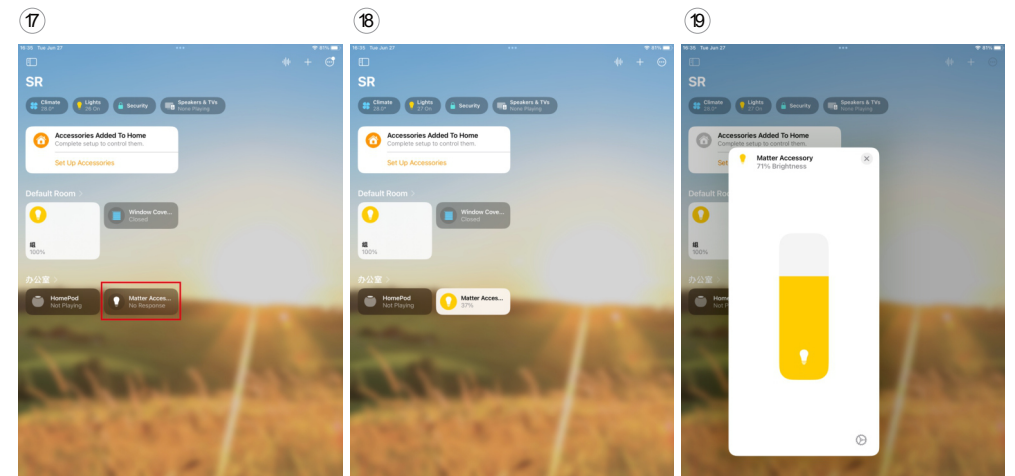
⑰

16:35 Tue Jun 27
81%

SR

Climate 28.0°
Lights 26 On
Security
Speakers & TVs None Playing

Accessories Added To Home
Complete setup to control them.
Set Up Accessories

Default Room >

组
100%

Window Cove...
Closed

办公室 >

HomePod
Not Playing

Matter Acces...
No Response

⑱

16:35 Tue Jun 27
81%

SR

Climate 28.0°
Lights 27 On
Security
Speakers & TVs None Playing

Accessories Added To Home
Complete setup to control them.
Set Up Accessories

Default Room >

组
100%

Window Cove...
Closed

办公室 >

HomePod
Not Playing

Matter Acces...
37%

⑲

16:35 Tue Jun 27
81%

SR

Climate 28.0°
Lights 27 On
Security
Speakers & TVs None Playing

Accessories Added To Home
Complete setup to control them.
Set

Default Room

组
100%

办公室

Home
Not

Matter Accessory
71% Brightness